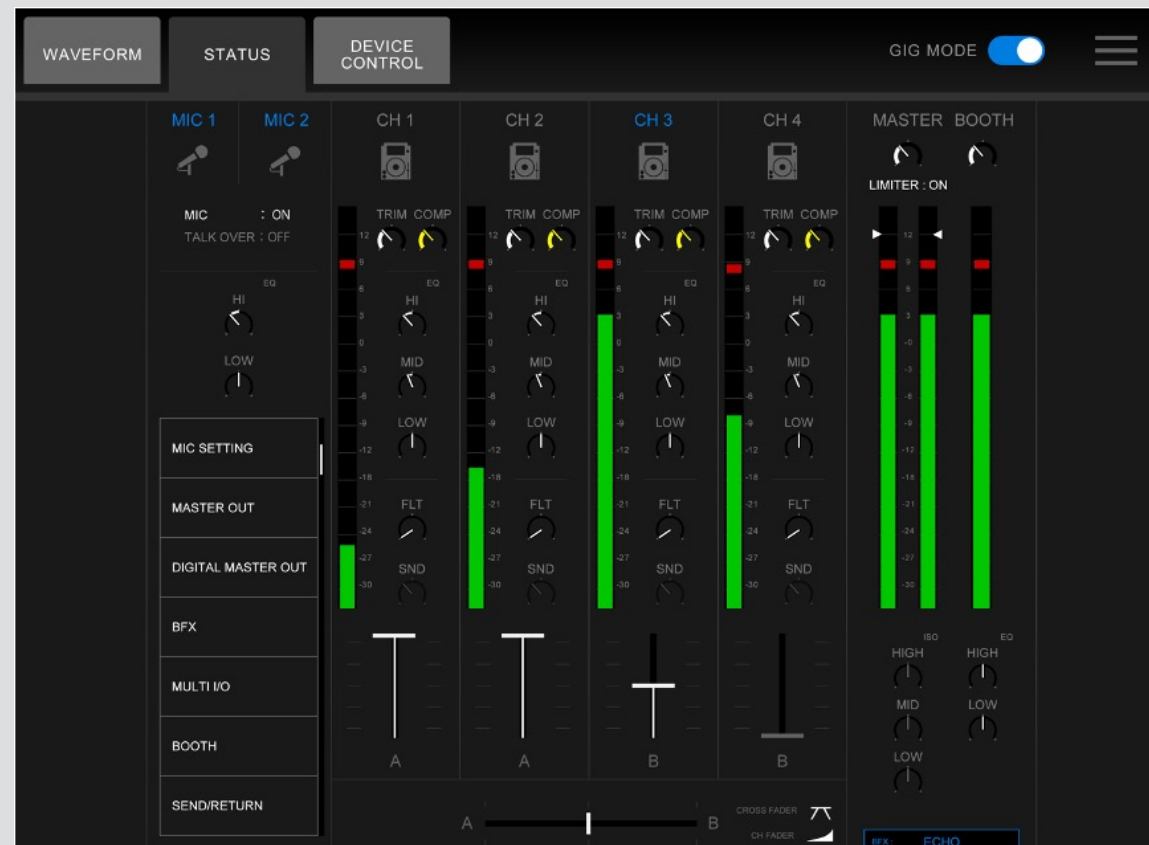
WAVEFORM
STATUS
DEVICE CONTROL
GIG MODE

MIC 1
MIC 2
MIC : ON
TALK OVER : OFF
EQ
HI
LOW

MIC SETTING
MASTER OUT
DIGITAL MASTER OUT
BFX
MULTI I/O
BOOTH
SEND/RETURN

CH 1
TRIM COMP
12 9 6 3 0 -3 -6 -9 -12 -18 -21 -24 -27 -30
EQ
HI
MID
LOW
FLT
SND
A

CH 2
TRIM COMP
12 9 6 3 0 -3 -6 -9 -12 -18 -21 -24 -27 -30
EQ
HI
MID
LOW
FLT
SND
A

CH 3
TRIM COMP
12 9 6 3 0 -3 -6 -9 -12 -18 -21 -24 -27 -30
EQ
HI
MID
LOW
FLT
SND
B

CH 4
TRIM COMP
12 9 6 3 0 -3 -6 -9 -12 -18 -21 -24 -27 -30
EQ
HI
MID
LOW
FLT
SND
B

A
B
CROSS FADER
CH FADER

MASTER
BOOTH
LIMITER : ON
12 9 6 3 0 -3 -6 -9 -12 -18 -21 -24 -27 -30
ISO
HIGH
MID
LOW
EQ
HIGH
LOW

BFX : ECHO